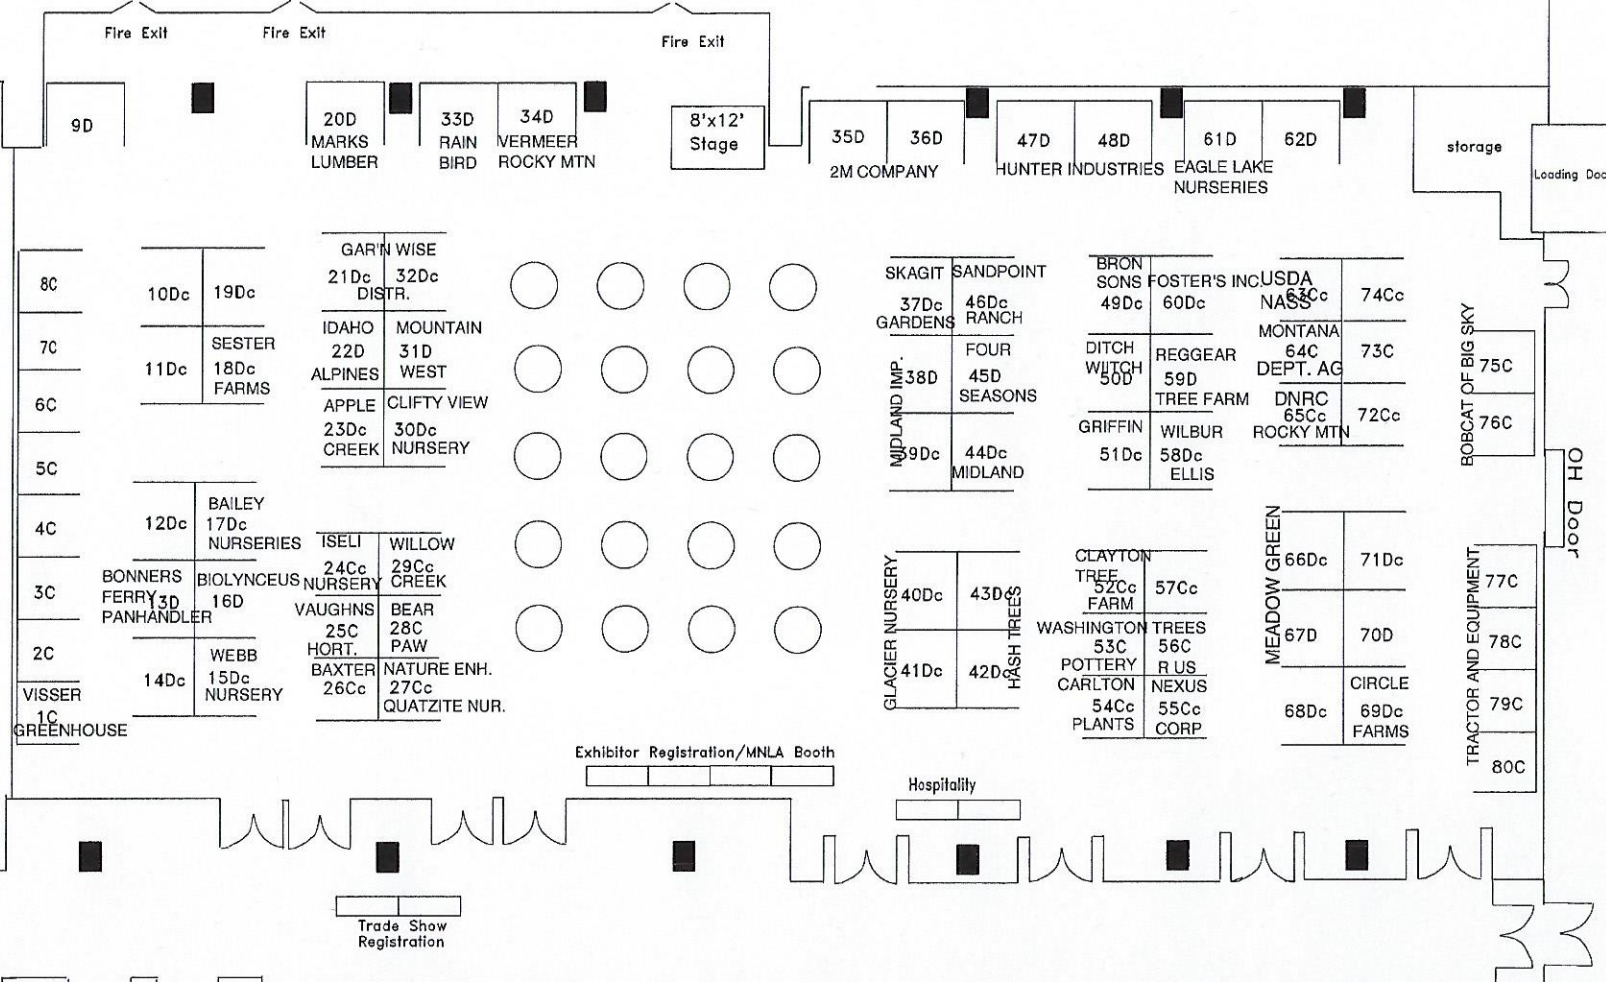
Fire Exit
Fire Exit
Fire Exit
9D
20D MARKS LUMBER
33D RAIN BIRD
34D VERMEER ROCKY MTN
8'x12' Stage
35D
36D
2M COMPANY
47D
48D
HUNTER INDUSTRIES
61D
62D
EAGLE LAKE NURSERIES
storage
Loading Doc

8C
7C
6C
5C
4C
3C
2C
VISSER 1C GREENHOUSE

10Dc
19Dc
11Dc
SESTER 18Dc FARMS
12Dc
BAILEY 17Dc NURSERIES
BONNERS FERRY 13D PANHANDLER
BIOLYNCEUS 16D
14Dc
WEBB 15Dc NURSERY

GAR'N WISE 21Dc 32Dc DISTR.
IDAHO 22D ALPINES
MOUNTAIN 31D WEST
APPLE 23Dc CREEK
CLIFTY VIEW 30Dc NURSERY
ISELI 24Cc NURSERY
WILLOW 29Cc CREEK
VAUGHNS 25C HORT.
BEAR 28C PAW
BAXTER 26Cc
NATURE ENH. 27Cc QUATZITE NUR.

SKAGIT 37Dc GARDENS
SANDPOINT 46Dc RANCH
MIDLAND IMP. 38D 39Dc
FOUR 45D SEASONS
44Dc MIDLAND
GLACIER NURSERY 40Dc 41Dc
43Dc 42Dc HASH TREES

BRON SONS 49Dc
FOSTER'S INC 60Dc
DITCH WITCH 50D
REGGEAR 59D TREE FARM
GRIFFIN 51Dc
WILBUR 58Dc ELLIS
CLAYTON TREE 52Cc FARM
57Cc
WASHINGTON 53C POTTERY
TREES 56C R US
CARLTON 54Cc PLANTS
NEXUS 55Cc CORP

USDA NASS 63Cc
74Cc
MONTANA 64C DEPT. AG
73C
DNRC 65Cc ROCKY MTN
72Cc
BOBCAT OF BIG SKY
75C
76C
MEADOW GREEN
66Dc
71Dc
67D
70D
68Dc
CIRCLE 69Dc FARMS
TRACTOR AND EQUIPMENT
77C
78C
79C
80C
OH Door

Exhibitor Registration/MNLA Booth
Hospitality
Trade Show Registration